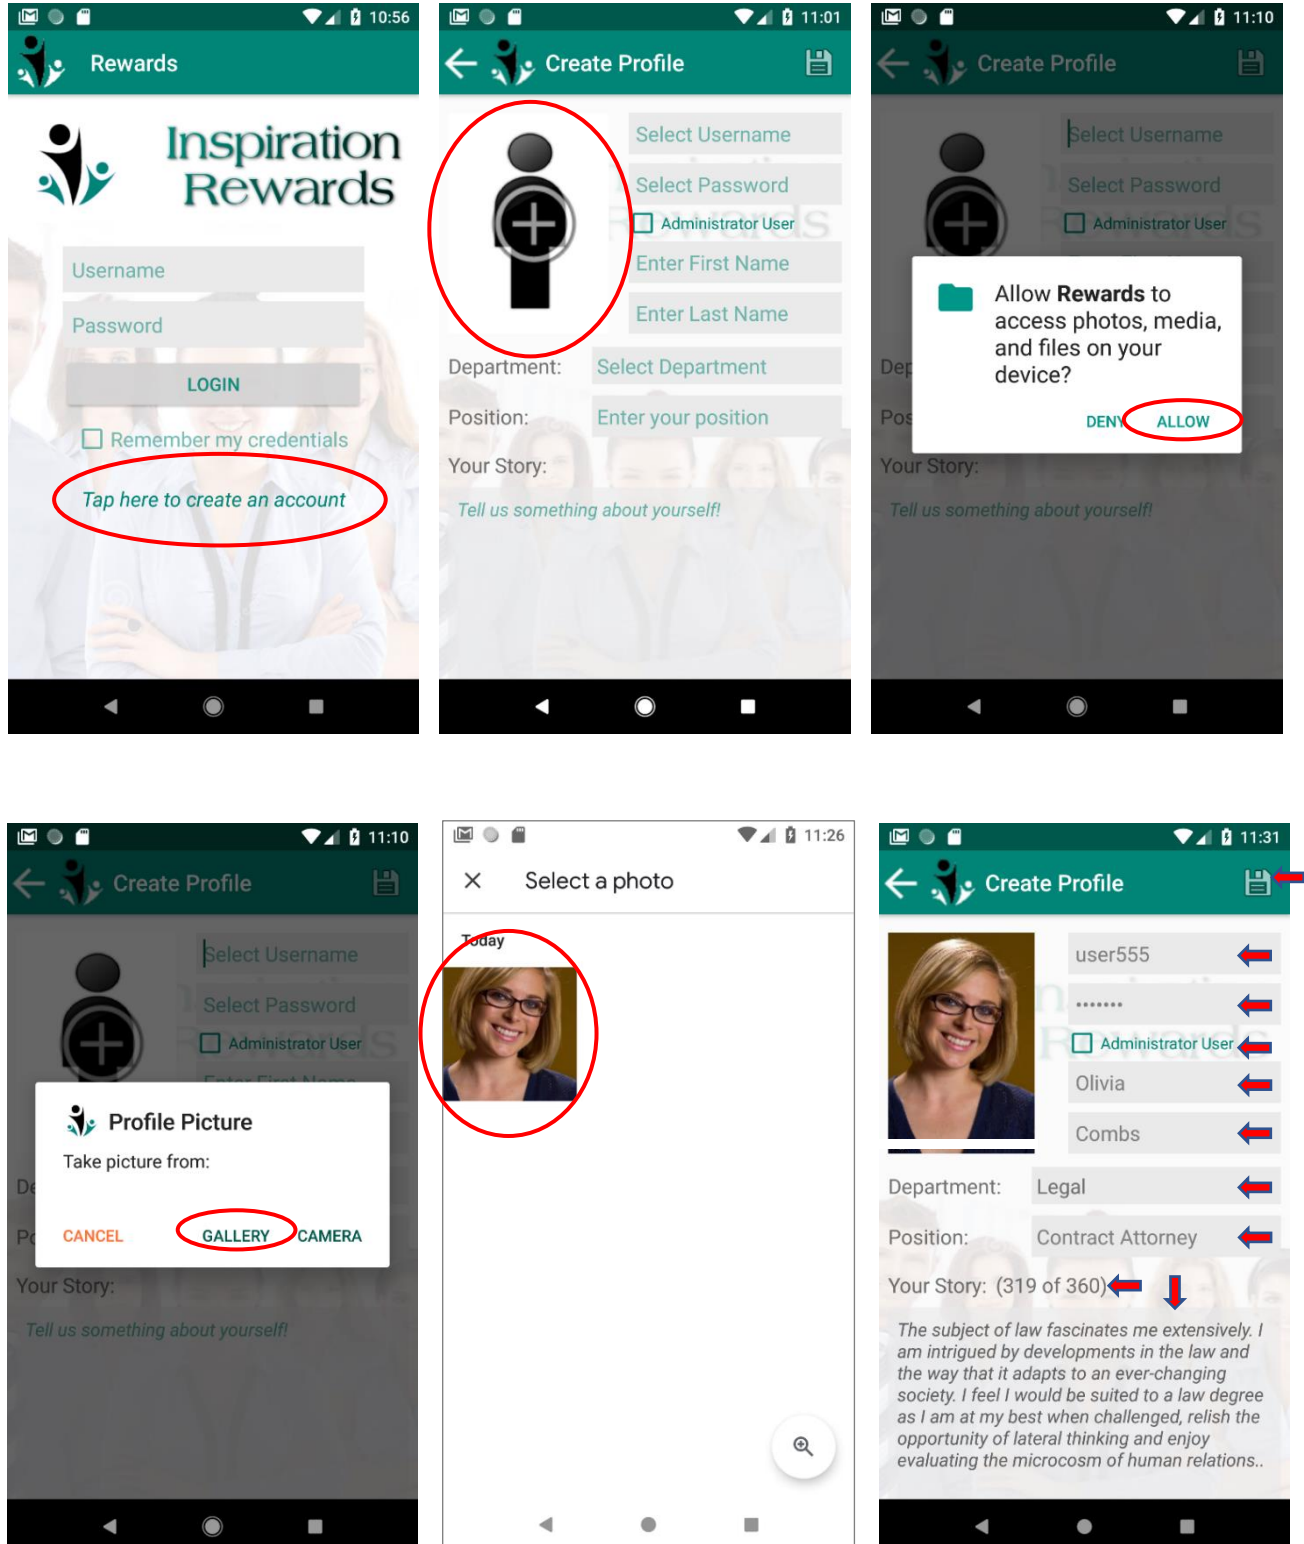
10:56

Rewards

Inspiration Rewards

Username

Password

LOGIN

Remember my credentials

Tap here to create an account

11:01

Create Profile

Select Username

Select Password

Administrator User

Enter First Name

Enter Last Name

Department: Select Department

Position: Enter your position

Your Story:

Tell us something about yourself!

11:10

Create Profile

Select Username

Select Password

Administrator User

Allow **Rewards** to access photos, media, and files on your device?

DENY ALLOW

Your Story:

Tell us something about yourself!

11:10

Create Profile

Select Username

Select Password

Administrator User

Profile Picture

Take picture from:

CANCEL GALLERY CAMERA

Your Story:

Tell us something about yourself!

11:26

Select a photo

Today

11:31

Create Profile

user555

•••••••

Administrator User

Olivia

Combs

Department: Legal

Position: Contract Attorney

Your Story: (319 of 360)

The subject of law fascinates me extensively. I am intrigued by developments in the law and the way that it adapts to an ever-changing society. I feel I would be suited to a law degree as I am at my best when challenged, relish the opportunity of lateral thinking and enjoy evaluating the microcosm of human relations..